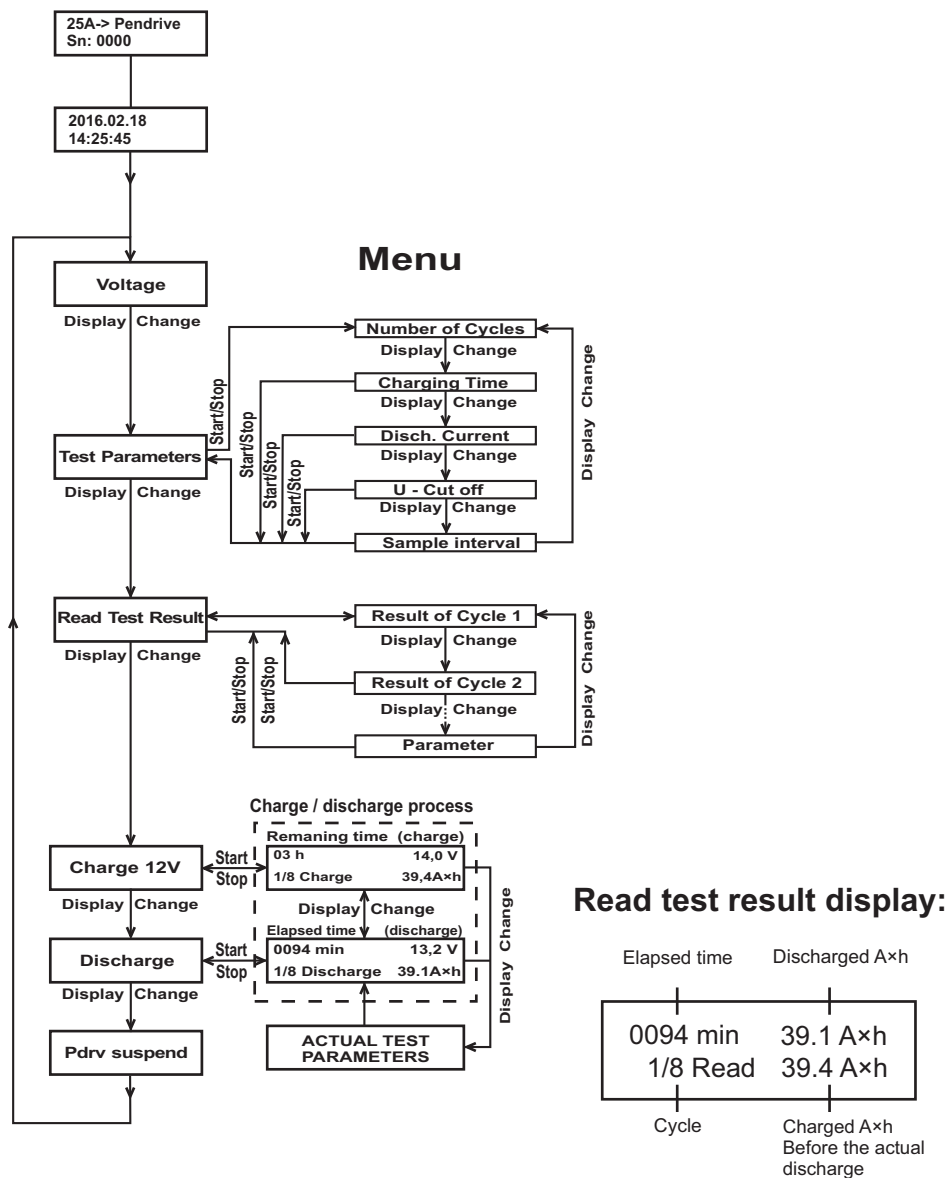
25A-> Pendrive
Sn: 0000

2016.02.18
14:25:45

Menu

Voltage

Display Change

Number of Cycles

Display Change

Charging Time

Display Change

Disch. Current

Display Change

U - Cut off

Display Change

Sample interval

Display Change

Start/Stop

Start/Stop

Start/Stop

Start/Stop

Test Parameters

Display Change

Read Test Result

Display Change

Result of Cycle 1

Display Change

Result of Cycle 2

Display Change

Parameter

Display Change

Start/Stop

Start/Stop

Charge / discharge process

Remaning time (charge)

03 h 14,0 V

1/8 Charge 39,4A×h

Display Change

Elapsed time (discharge)

0094 min 13,2 V

1/8 Discharge 39.1A×h

Display Change

Charge 12V

Start

Stop

Display Change

Discharge

Start

Stop

Display Change

Pdrv suspend

ACTUAL TEST PARAMETERS

Read test result display:

Elapsed time

Discharged A×h

0094 min 39.1 A×h

1/8 Read 39.4 A×h

Cycle

Charged A×h Before the actual discharge